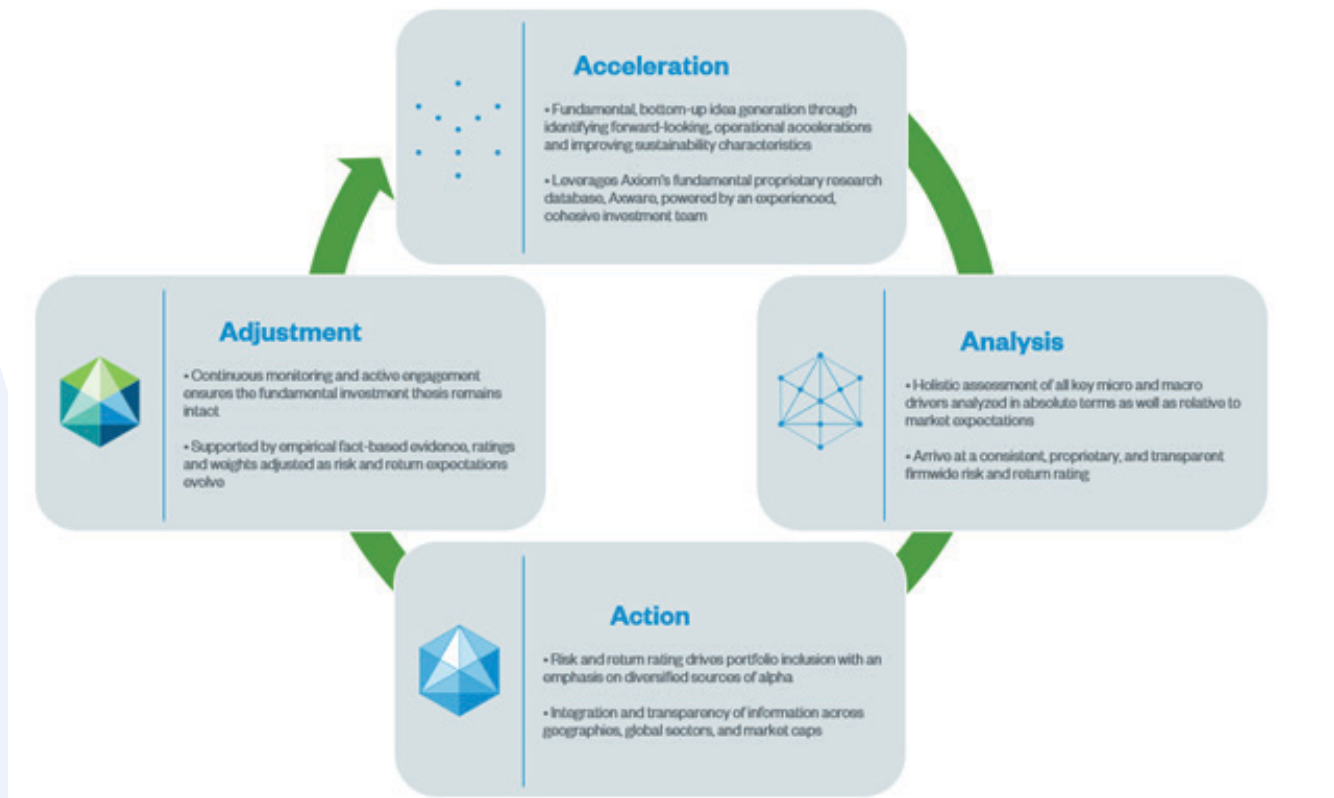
Acceleration

• Fundamental, bottom-up idea generation through identifying forward-looking, operational accelerations and improving sustainability characteristics

• Leverages Axiom's fundamental proprietary research database, Axware, powered by an experienced, cohesive investment team

Adjustment

• Continuous monitoring and active engagement ensures the fundamental investment thesis remains intact

• Supported by empirical fact-based evidence, ratings and weights adjusted as risk and return expectations evolve

Analysis

• Holistic assessment of all key micro and macro drivers analyzed in absolute terms as well as relative to market expectations

• Arrive at a consistent, proprietary, and transparent firmwide risk and return rating

Action

• Risk and return rating drives portfolio inclusion with an emphasis on diversified sources of alpha

• Integration and transparency of information across geographies, global sectors, and market caps